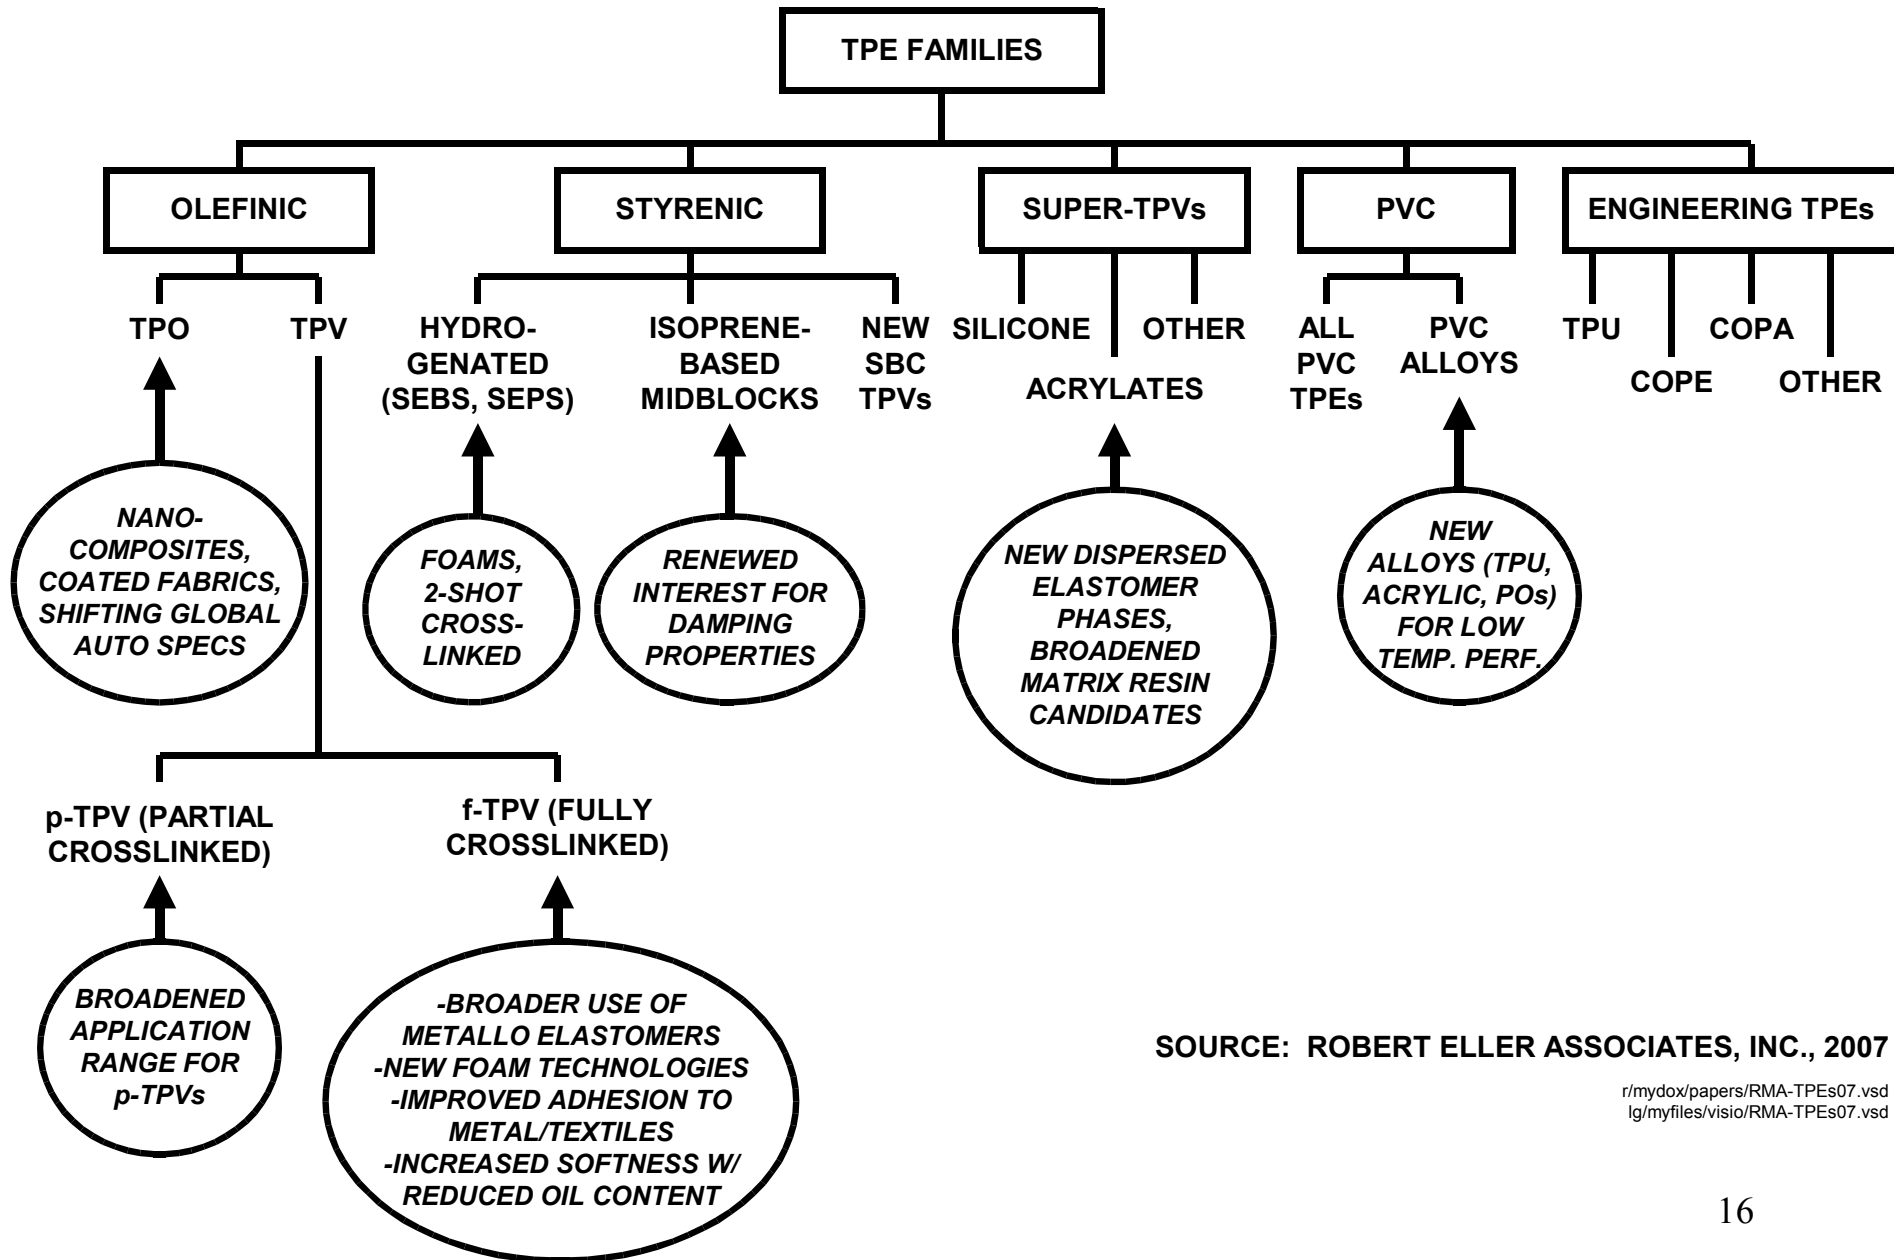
TPE FAMILIES

OLEFINIC

STYRENIC

SUPER-TPVs

PVC

ENGINEERING TPEs

TPO

TPV

HYDRO-GENATED (SEBS, SEPS)

ISOPRENE-BASED MIDBLOCKS

NEW SBC TPVs

SILICONE

ACRYLATES

OTHER

ALL PVC TPEs

PVC ALLOYS

TPU

COPE

COPA

OTHER

NANO-COMPOSITES, COATED FABRICS, SHIFTING GLOBAL AUTO SPECS

FOAMS, 2-SHOT CROSS-LINKED

RENEWED INTEREST FOR DAMPING PROPERTIES

NEW DISPERSED ELASTOMER PHASES, BROADENED MATRIX RESIN CANDIDATES

NEW ALLOYS (TPU, ACRYLIC, POs) FOR LOW TEMP. PERF.

p-TPV (PARTIAL CROSSLINKED)

f-TPV (FULLY CROSSLINKED)

BROADENED APPLICATION RANGE FOR p-TPVs

-BROADER USE OF METALLO ELASTOMERS
-NEW FOAM TECHNOLOGIES
-IMPROVED ADHESION TO METAL/TEXTILES
-INCREASED SOFTNESS W/ REDUCED OIL CONTENT

SOURCE: ROBERT ELLER ASSOCIATES, INC., 2007

r/mydox/papers/RMA-TPEs07.vsd
lg/myfiles/visio/RMA-TPEs07.vsd

16